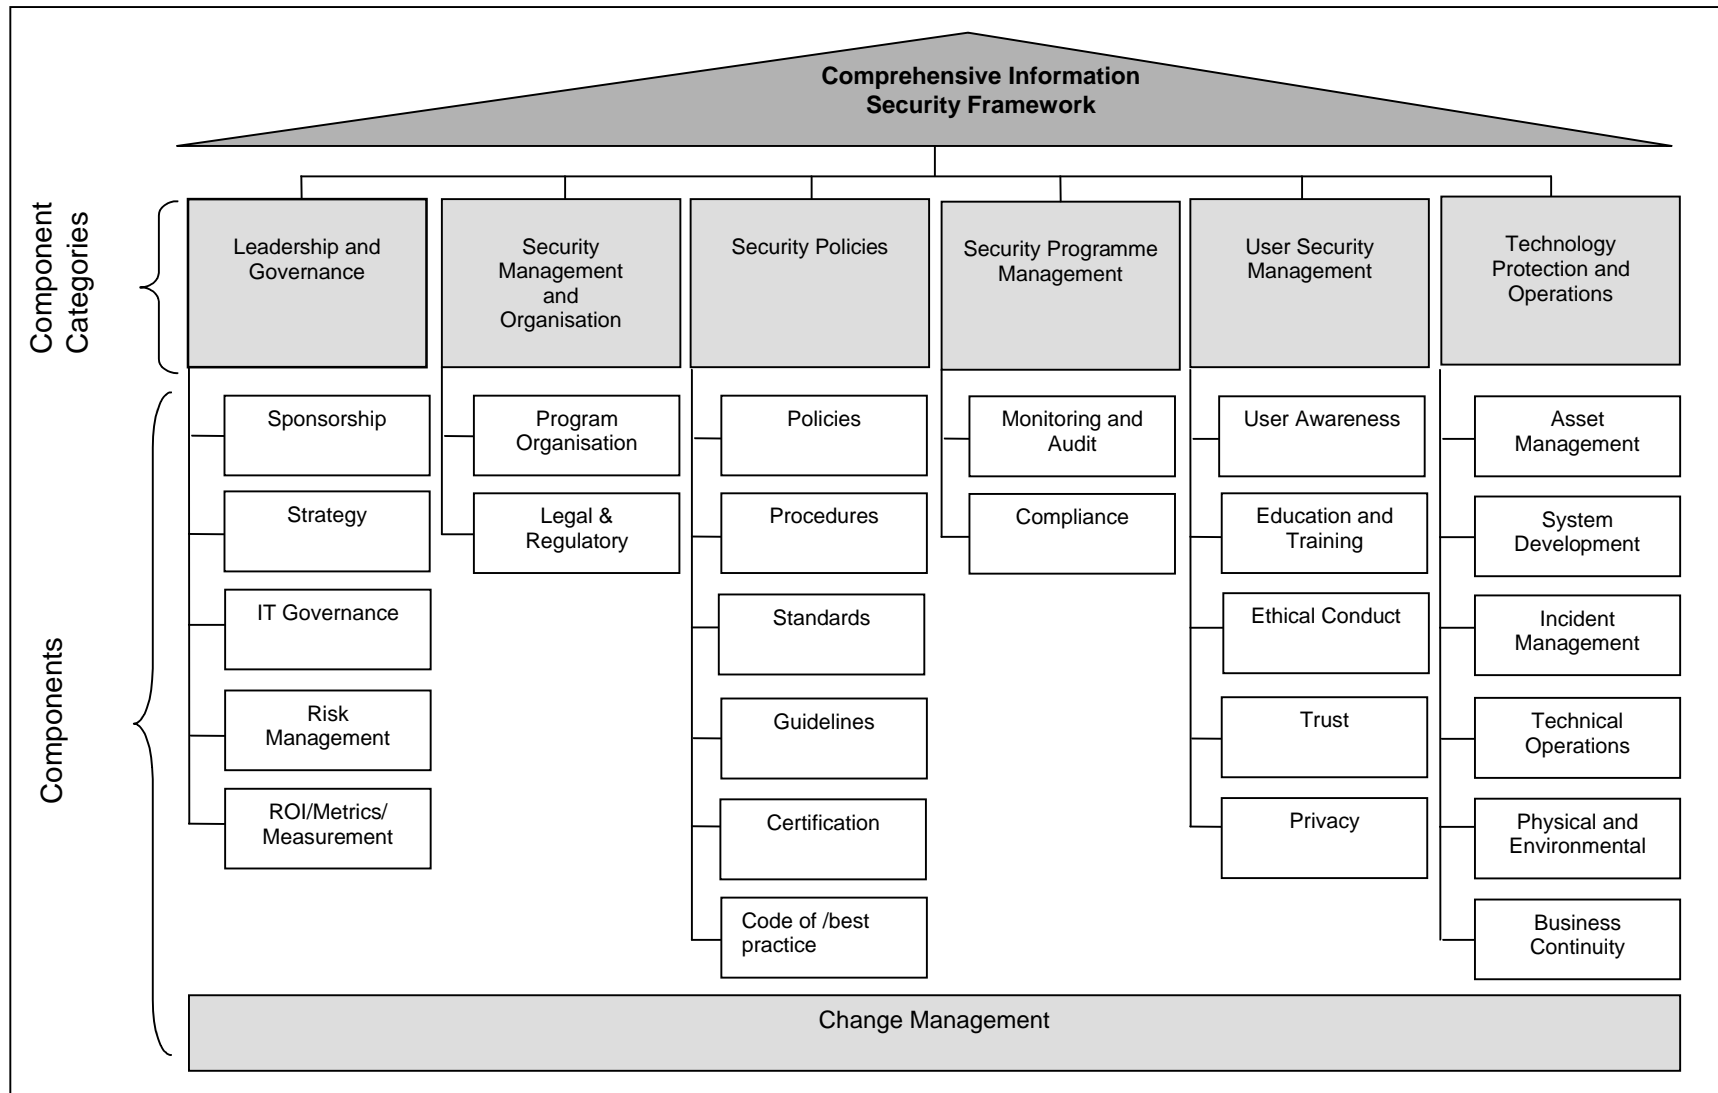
Comprehensive Information Security Framework

Component Categories

Leadership and Governance

Security Management and Organisation

Security Policies

Security Programme Management

User Security Management

Technology Protection and Operations

Components

Sponsorship

Strategy

IT Governance

Risk Management

ROI/Metrics/ Measurement

Program Organisation

Legal & Regulatory

Policies

Procedures

Standards

Guidelines

Certification

Code of /best practice

Monitoring and Audit

Compliance

User Awareness

Education and Training

Ethical Conduct

Trust

Privacy

Asset Management

System Development

Incident Management

Technical Operations

Physical and Environmental

Business Continuity

Change Management